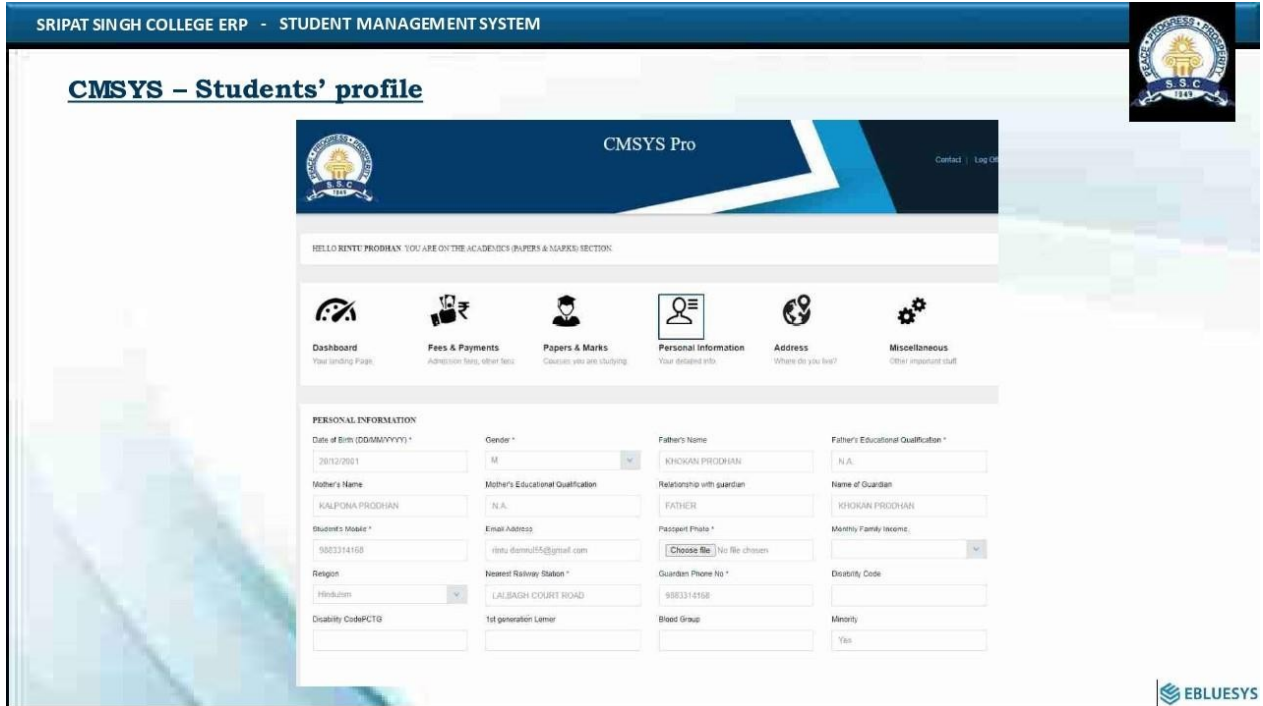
SRIPAT SINGH COLLEGE ERP - STUDENT MANAGEMENT SYSTEM

PEACE PROGRESS PROSPERITY S.S.C 1949

CMSYS – Students' profile

PEACE PROGRESS PROSPERITY S.S.C 1949

CMSYS Pro

Contact | Log Off

HELLO RINTU PRODHAN. YOU ARE ON THE ACADEMICS (PAPERS & MARKS) SECTION.

Dashboard
Your landing Page.

Fees & Payments
Admission fees, other fees

Papers & Marks
Courses you are studying

Personal Information
Your detailed info.

Address
Where do you live?

Miscellaneous
Other important stuff

PERSONAL INFORMATION

Date of Birth (DD/MM/YYYY) *
28/12/2001

Gender *
M

Father's Name
KHOKAN PRODHAN

Father's Educational Qualification *
N.A.

Mother's Name
KALPONA PRODHAN

Mother's Educational Qualification
N.A.

Relationship with guardian
FATHER

Name of Guardian
KHOKAN PRODHAN

Student's Mobile *
9883314168

Email Address
rintu.damrul55@gmail.com

Passport Photo *
Choose file No file chosen

Monthly Family Income

Religion
Hinduism

Nearest Railway Station *
LALBAGH COURT ROAD

Guardian Phone No *
9883314168

Disability Code

Disability CodePCTG

1st generation Lerner

Blood Group

Minority
Yes

EBLUESYS